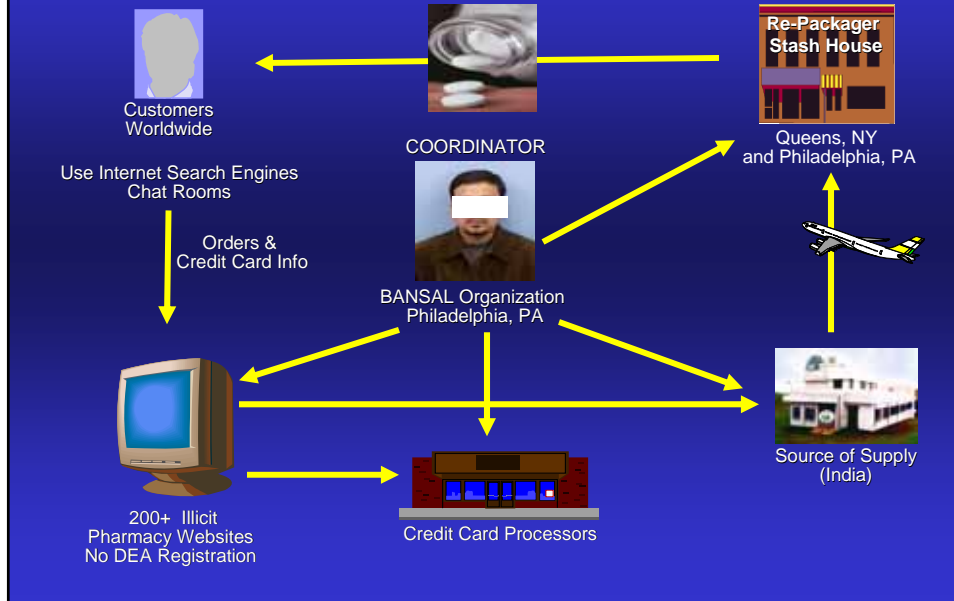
Customers Worldwide

Re-Packager Stash House

Queens, NY and Philadelphia, PA

COORDINATOR

Use Internet Search Engines Chat Rooms

Orders & Credit Card Info

BANSAL Organization Philadelphia, PA

200+ Illicit Pharmacy Websites No DEA Registration

Credit Card Processors

Source of Supply (India)